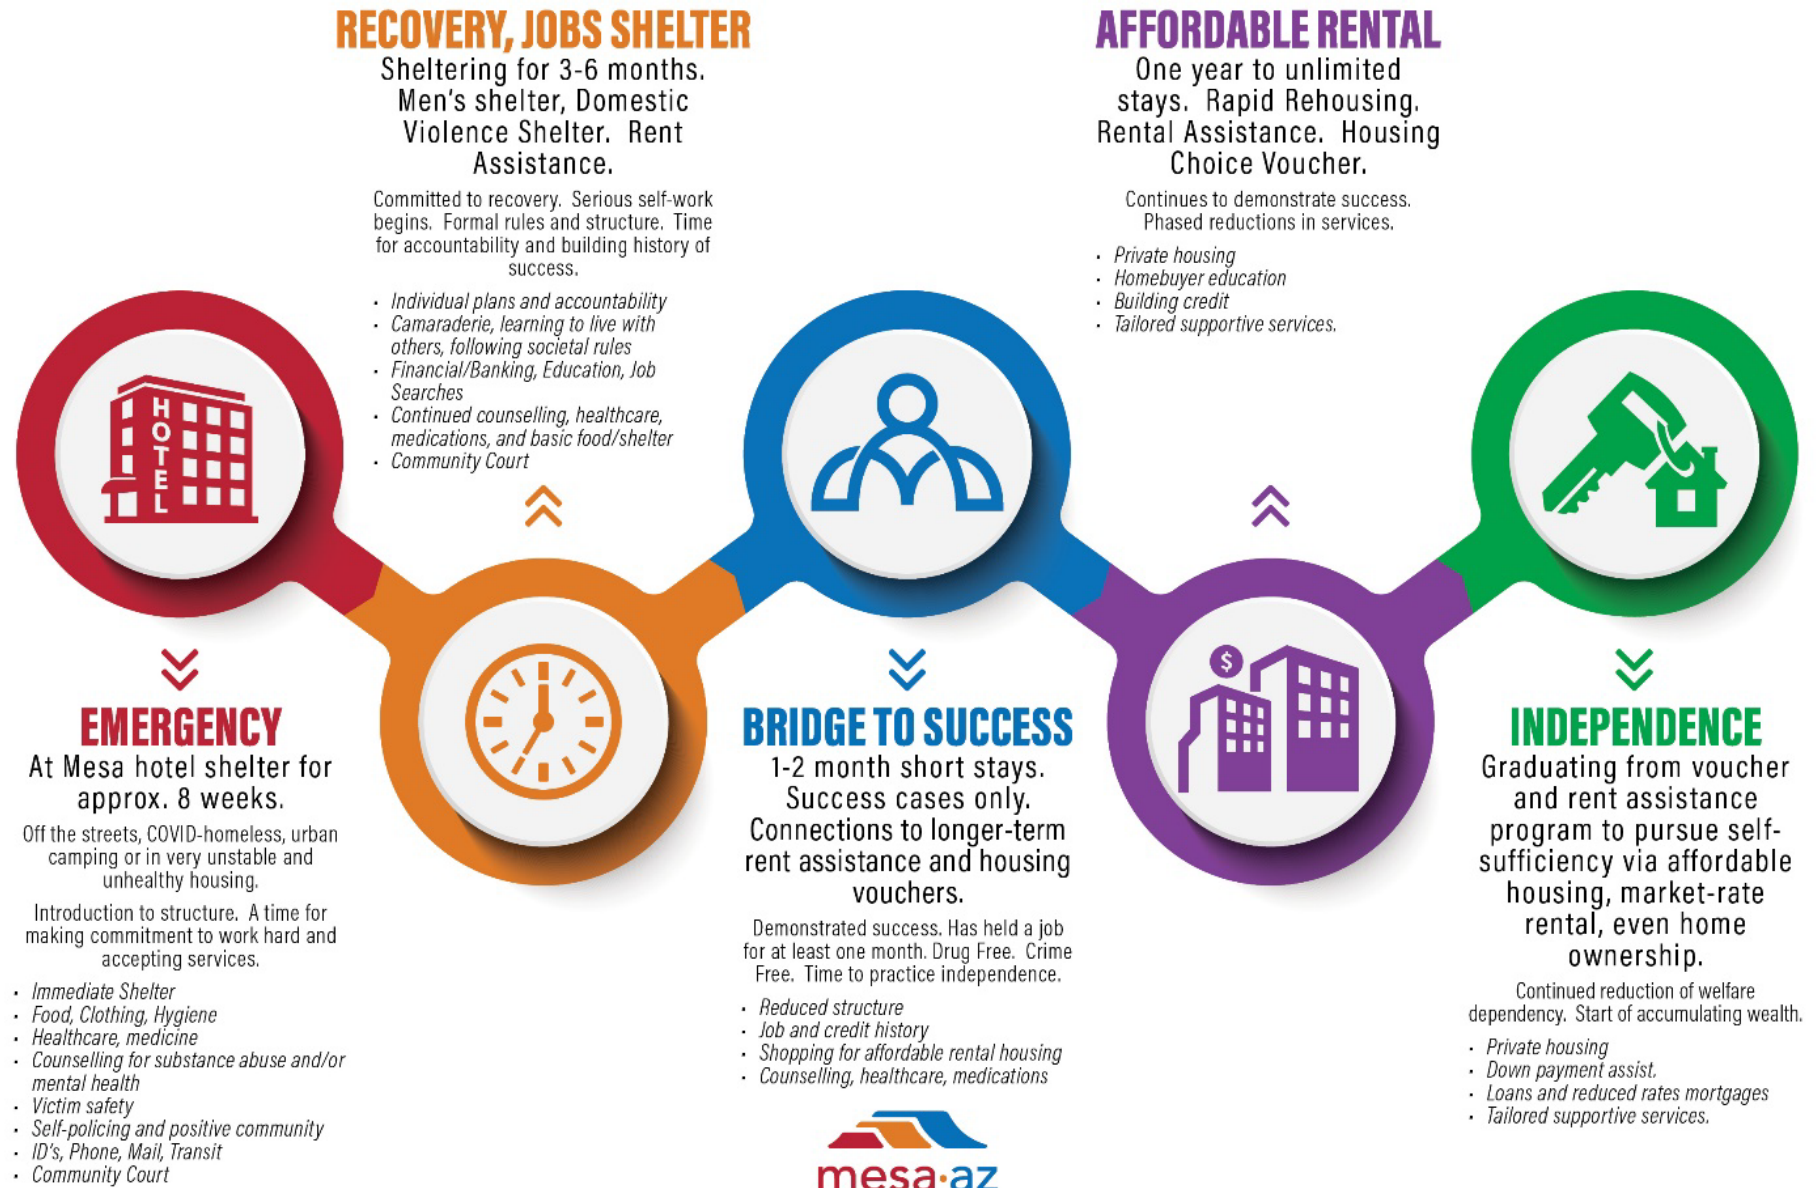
RECOVERY, JOBS SHELTER
Sheltering for 3-6 months. Men's shelter, Domestic Violence Shelter. Rent Assistance.

Committed to recovery. Serious self-work begins. Formal rules and structure. Time for accountability and building history of success.

- Individual plans and accountability
- Camaraderie, learning to live with others, following societal rules
- Financial/Banking, Education, Job Searches
- Continued counselling, healthcare, medications, and basic food/shelter
- Community Court

AFFORDABLE RENTAL
One year to unlimited stays. Rapid Rehousing. Rental Assistance. Housing Choice Voucher.

Continues to demonstrate success. Phased reductions in services.

- Private housing
- Homebuyer education
- Building credit
- Tailored supportive services.

HOTEL

EMERGENCY
At Mesa hotel shelter for approx. 8 weeks.

Off the streets, COVID-homeless, urban camping or in very unstable and unhealthy housing.

Introduction to structure. A time for making commitment to work hard and accepting services.

- Immediate Shelter
- Food, Clothing, Hygiene
- Healthcare, medicine
- Counselling for substance abuse and/or mental health
- Victim safety
- Self-policing and positive community
- ID's, Phone, Mail, Transit
- Community Court

BRIDGE TO SUCCESS
1-2 month short stays. Success cases only. Connections to longer-term rent assistance and housing vouchers.

Demonstrated success. Has held a job for at least one month. Drug Free. Crime Free. Time to practice independence.

- Reduced structure
- Job and credit history
- Shopping for affordable rental housing
- Counselling, healthcare, medications

INDEPENDENCE
Graduating from voucher and rent assistance program to pursue self-sufficiency via affordable housing, market-rate rental, even home ownership.

Continued reduction of welfare dependency. Start of accumulating wealth.

- Private housing
- Down payment assist.
- Loans and reduced rates mortgages
- Tailored supportive services.

mesa·az